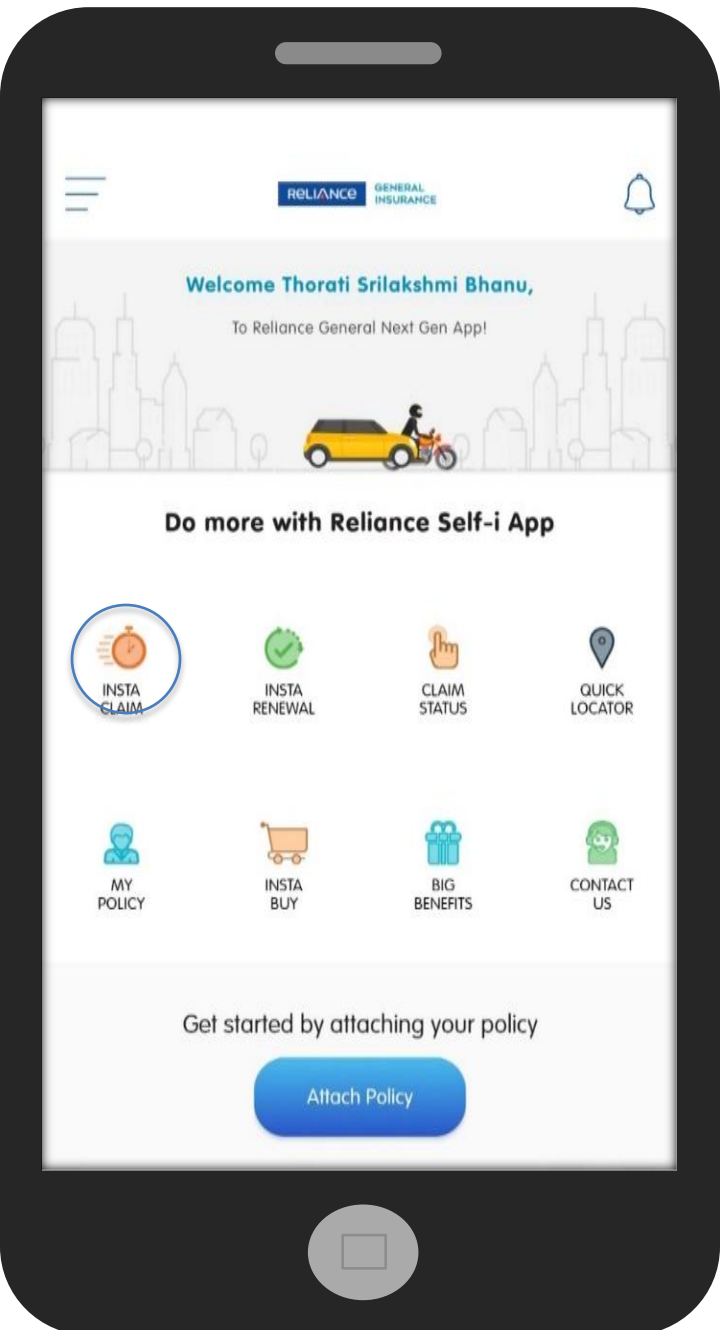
RELIANCE GENERAL INSURANCE

Welcome Thorati Srilakshmi Bhanu,

To Reliance General Next Gen App!

Do more with Reliance Self-i App

INSTA CLAIM

INSTA RENEWAL

CLAIM STATUS

QUICK LOCATOR

MY POLICY

INSTA BUY

BIG BENEFITS

CONTACT US

Get started by attaching your policy

Attach Policy